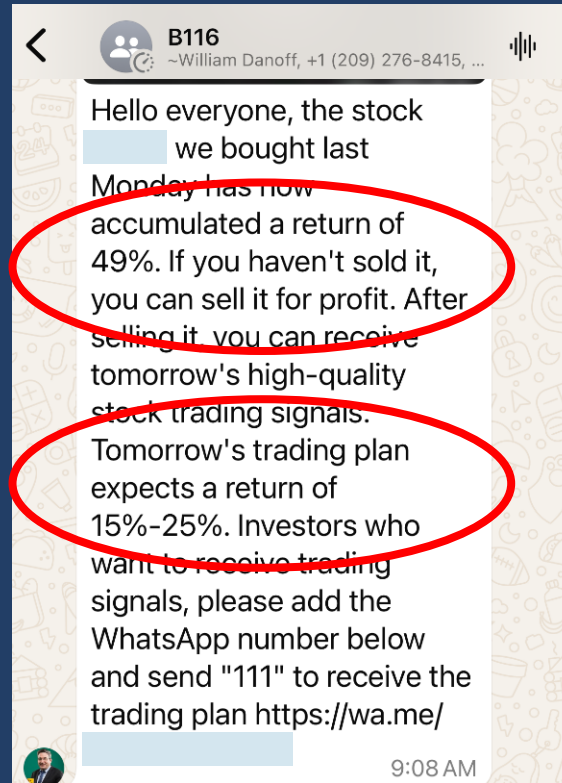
B116
~William Danoff, +1 (209) 276-8415, ...

Hello everyone, the stock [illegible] we bought last Monday has now accumulated a return of 49%. If you haven't sold it, you can sell it for profit. After selling it, you can receive tomorrow's high-quality stock trading signals. Tomorrow's trading plan expects a return of 15%-25%. Investors who want to receive trading signals, please add the WhatsApp number below and send "111" to receive the trading plan https://wa.me/ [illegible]

9:08 AM